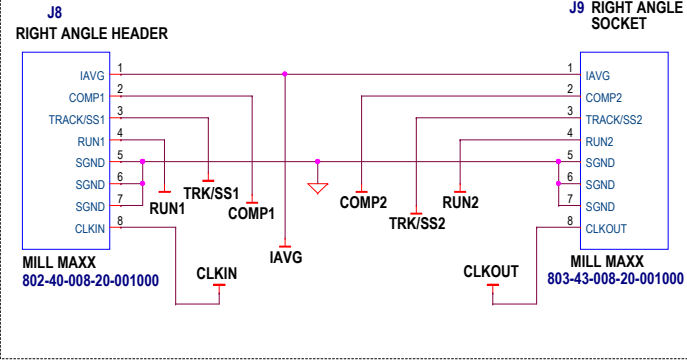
J8
RIGHT ANGLE HEADER

IAVG 1
COMP1 2
TRACK/SS1 3
RUN1 4
SGND 5
SGND 6
SGND 7
CLKIN 8

MILL MAXX
802-40-008-20-001000

J9 RIGHT ANGLE
SOCKET

1 IAVG
2 COMP2
3 TRACK/SS2
4 RUN2
5 SGND
6 SGND
7 SGND
8 CLKOUT

MILL MAXX
803-43-008-20-001000

TRK/SS1
RUN1
COMP1
IAVG
CLKIN
COMP2
TRK/SS2
RUN2
CLKOUT